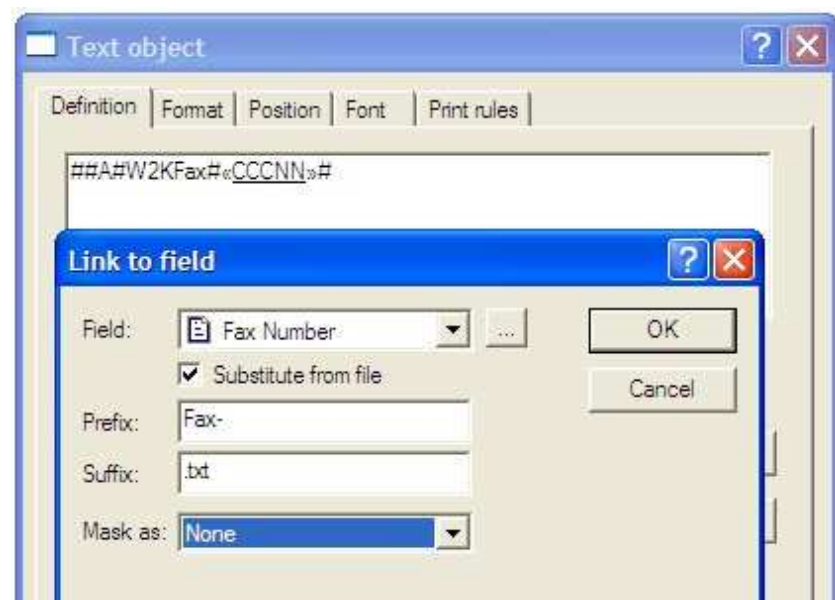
Text object

Definition | Format | Position | Font | Print rules

##A#W2KFax#«CCCNN»#

Link to field

Field: Fax Number ...

OK

Cancel

Substitute from file

Prefix: Fax-

Suffix: .txt

Mask as: None